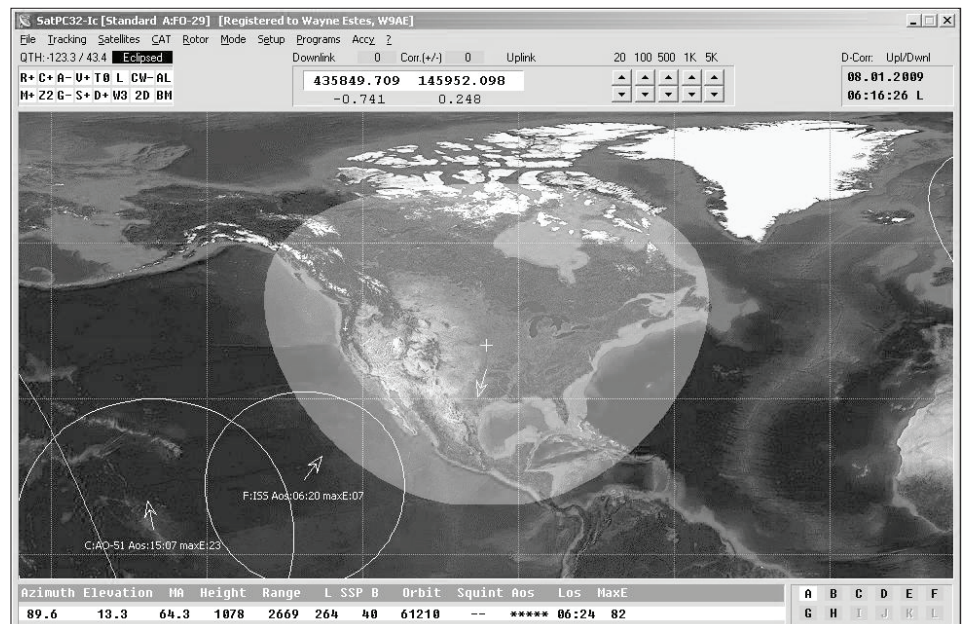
SatPC32-Ic [Standard A:FO-29] [Registered to Wayne Estes, W9AE]

File Tracking Satellites CAT Rotor Mode Setup Programs Accy ?

QTH:-123.3 / 43.4 Eclipsed

Downlink 0 Corr.(+/-) 0 Uplink

20 100 500 1K 5K

D-Corr: Upl/Dwnl

R+ C+ A- V+ T0 L CW- AL
M+ Z2 G- S+ D+ W3 2D BM

435849.709 145952.098
-0.741 0.248

08.01.2009
06:16:26 L

F:ISS Aos:06:20 maxE:07

C:AO-51 Aos:15:07 maxE:23

| Azimuth | Elevation | MA | Height | Range | L | SSP | B | Orbit | Squint | Aos | Los | MaxE |
|---|---|---|---|---|---|---|---|---|---|---|---|---|
| 89.6 | 13.3 | 64.3 | 1078 | 2669 | 264 | 40 | | 61210 | -- | ***** | 06:24 | 82 |

A B C D E F
G H I J K L